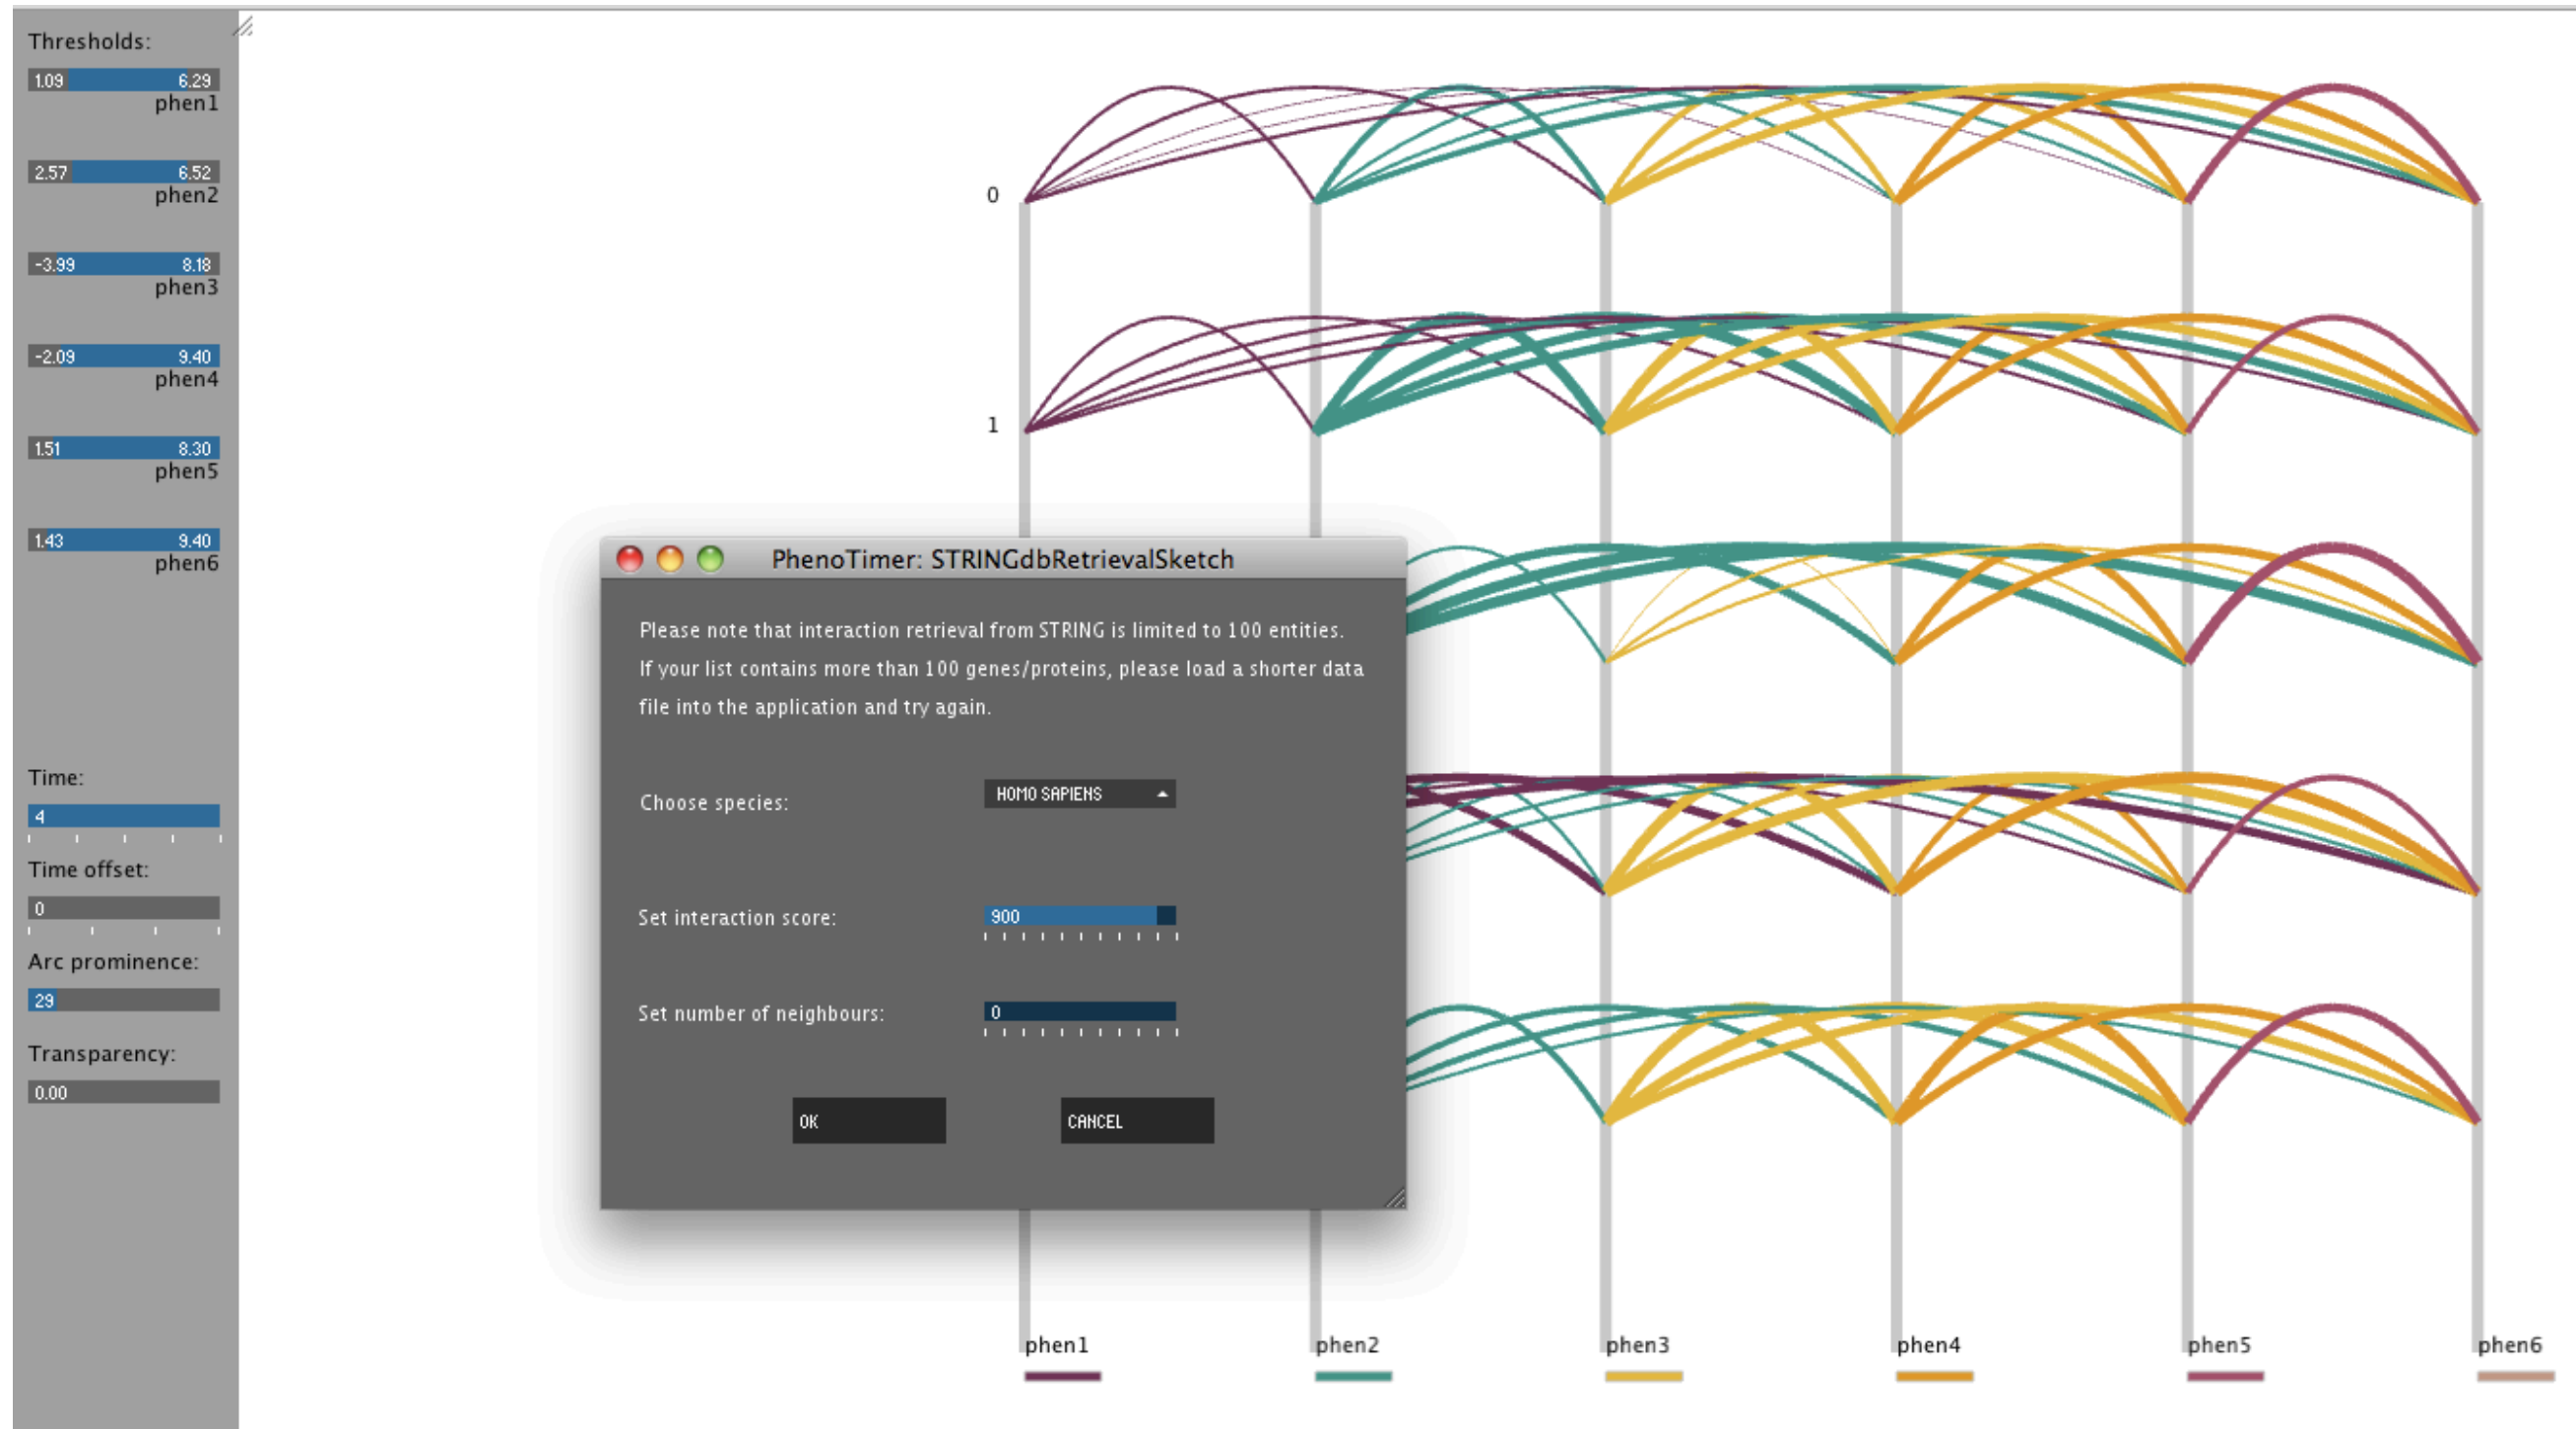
Thresholds:

1.09 6.29
phen1

2.57 6.52
phen2

-3.99 8.18
phen3

-2.09 9.40
phen4

1.51 8.30
phen5

1.43 9.40
phen6

Time:

4

Time offset:

0

Arc prominence:

29

Transparency:

0.00

0

1

PhenoTimer: STRINGdbRetrievalSketch

Please note that interaction retrieval from STRING is limited to 100 entities. If your list contains more than 100 genes/proteins, please load a shorter data file into the application and try again.

Choose species: HOMO SAPIENS

Set interaction score: 900

Set number of neighbours: 0

OK CANCEL

phen1 phen2 phen3 phen4 phen5 phen6